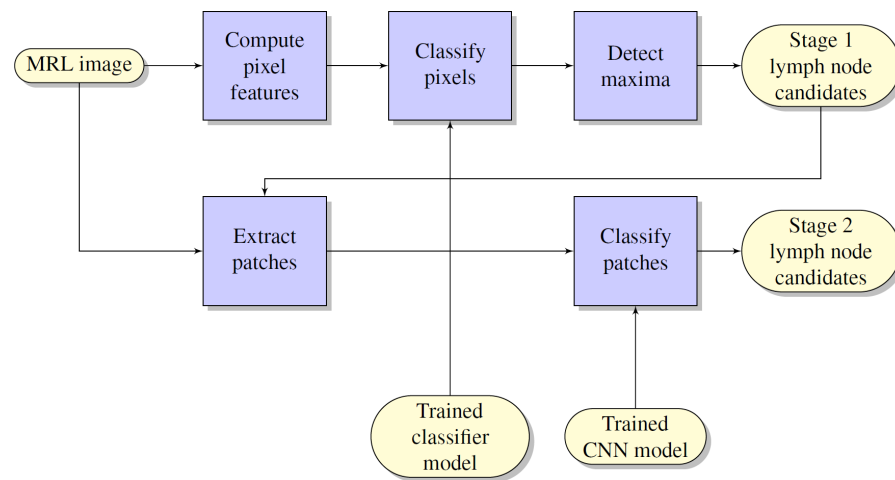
MRL image

Compute pixel features

Classify pixels

Detect maxima

Stage 1 lymph node candidates

Extract patches

Classify patches

Stage 2 lymph node candidates

Trained classifier model

Trained CNN model